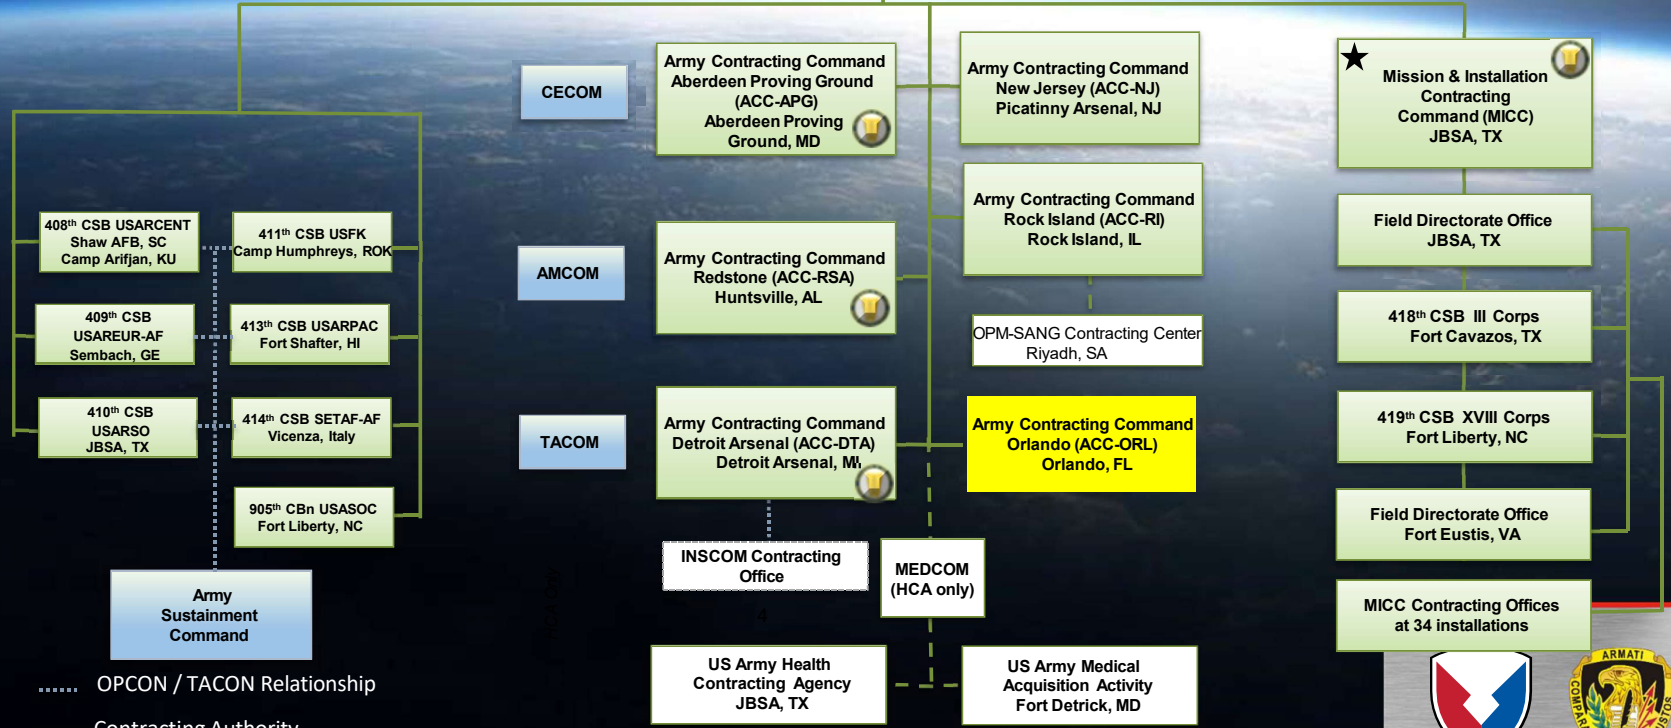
CECOM

Army Contracting Command Aberdeen Proving Ground (ACC-APG) Aberdeen Proving Ground, MD

Army Contracting Command New Jersey (ACC-NJ) Picatinny Arsenal, NJ

Mission & Installation Contracting Command (MICC) JBSA, TX

Army Contracting Command Rock Island (ACC-RI) Rock Island, IL

Field Directorate Office JBSA, TX

408th CSB USARCENT Shaw AFB, SC Camp Arifjan, KU

411th CSB USFK Camp Humphreys, ROK

AMCOM

Army Contracting Command Redstone (ACC-RSA) Huntsville, AL

418th CSB III Corps Fort Cavazos, TX

409th CSB USAREUR-AF Sembach, GE

413th CSB USARPAC Fort Shafter, HI

OPM-SANG Contracting Center Riyadh, SA

410th CSB USARSO JBSA, TX

414th CSB SETAF-AF Vicenza, Italy

TACOM

Army Contracting Command Detroit Arsenal (ACC-DTA) Detroit Arsenal, MI

Army Contracting Command Orlando (ACC-ORL) Orlando, FL

419th CSB XVIII Corps Fort Liberty, NC

905th CBn USASOC Fort Liberty, NC

Field Directorate Office Fort Eustis, VA

INSCOM Contracting Office

MEDCOM (HCA only)

Army Sustainment Command

MICC Contracting Offices at 34 installations

US Army Health Contracting Agency JBSA, TX

US Army Medical Acquisition Activity Fort Detrick, MD

OPCON / TACON Relationship

Contracting Authority

ARMATI